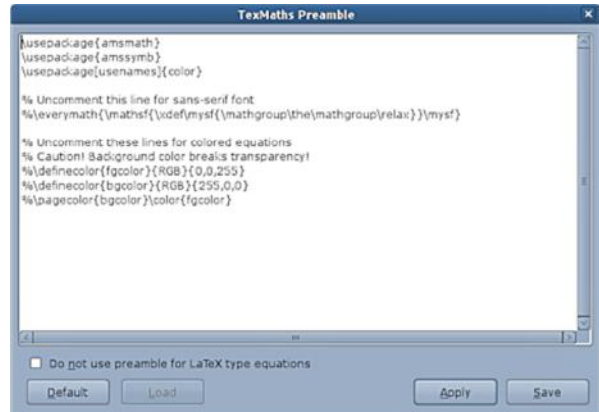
TexMaths Preamble

\usepackage{amsmath}
\usepackage{amssymb}
\usepackage[usenames]{color}

% Uncomment this line for sans-serif font
%\everymath{\mathsf{\xdef\mysf{\mathgroup\the\mathgroup\relax}}\mysf}

% Uncomment these lines for colored equations
% Caution! Background color breaks transparency!
%\definecolor{fgcolor}{RGB}{0,0,255}
%\definecolor{bgcolor}{RGB}{255,0,0}
%\pagecolor{bgcolor}\color{fgcolor}

Do not use preamble for LaTeX type equations

Default Load Apply Save